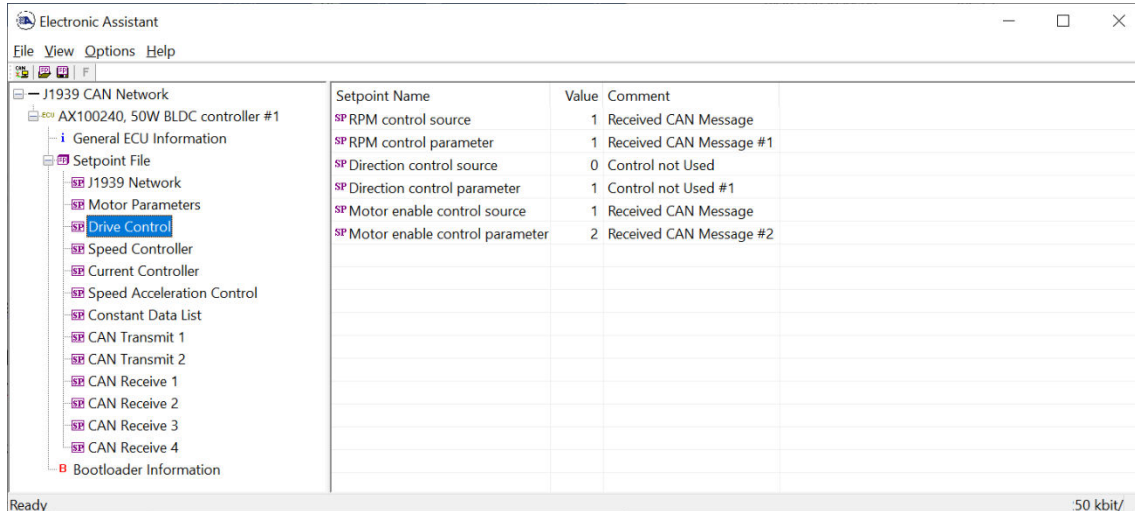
Electronic Assistant

File View Options Help

J1939 CAN Network
ECU AX100240, 50W BLDC controller #1
i General ECU Information
Setpoint File
SP J1939 Network
SP Motor Parameters
SP Drive Control
SP Speed Controller
SP Current Controller
SP Speed Acceleration Control
SP Constant Data List
SP CAN Transmit 1
SP CAN Transmit 2
SP CAN Receive 1
SP CAN Receive 2
SP CAN Receive 3
SP CAN Receive 4
B Bootloader Information

| Setpoint Name | Value | Comment |
|---|---|---|
| SP RPM control source | 1 | Received CAN Message |
| SP RPM control parameter | 1 | Received CAN Message #1 |
| SP Direction control source | 0 | Control not Used |
| SP Direction control parameter | 1 | Control not Used #1 |
| SP Motor enable control source | 1 | Received CAN Message |
| SP Motor enable control parameter | 2 | Received CAN Message #2 |

Ready
50 kbit/